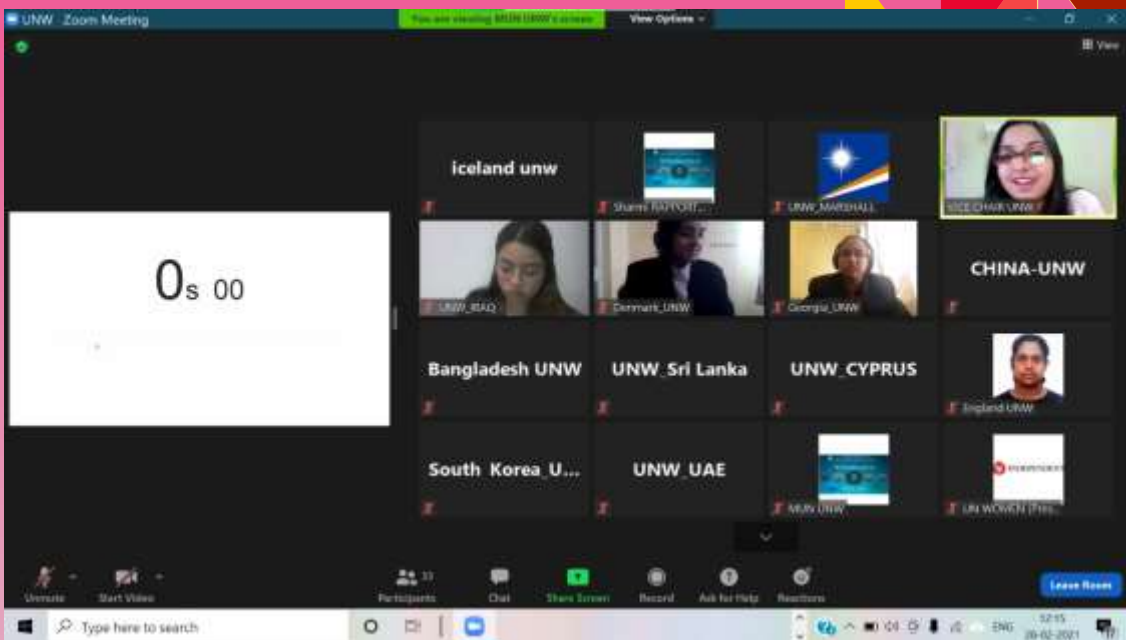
UNW Zoom Meeting
You are viewing MUN UNW's screen
View Options
View

0s 00

iceland unw
Shami RAPPORT...
UNW_MARSHALL
VICE CHAIR UNW
UNW_IRAQ
Denmark_UNW
Georgia_UNW
CHINA-UNW
Bangladesh UNW
UNW_Sri Lanka
UNW_CYPRUS
England UNW
South_Korea_U...
UNW_UAE
MUN UNW
UN WOMEN (Pre...

Unmute
Start Video
Participants 33
Chat
Share Screen
Record
Ask for Help
Reactions
Leave Room

Type here to search
ENG
12:15
28-02-2021